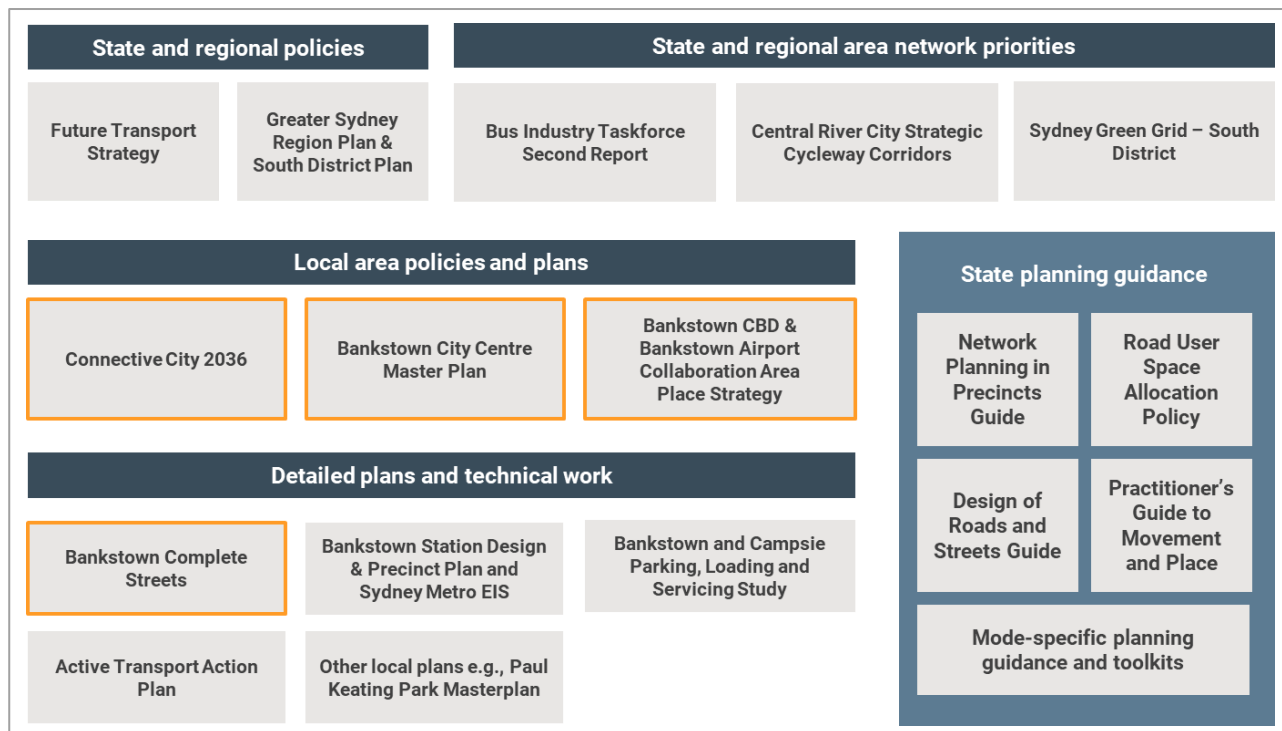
State and regional policies

Future Transport Strategy

Greater Sydney Region Plan & South District Plan

State and regional area network priorities

Bus Industry Taskforce Second Report

Central River City Strategic Cycleway Corridors

Sydney Green Grid – South District

Local area policies and plans

Connective City 2036

Bankstown City Centre Master Plan

Bankstown CBD & Bankstown Airport Collaboration Area Place Strategy

Detailed plans and technical work

Bankstown Complete Streets

Bankstown Station Design & Precinct Plan and Sydney Metro EIS

Bankstown and Campsie Parking, Loading and Servicing Study

Active Transport Action Plan

Other local plans e.g., Paul Keating Park Masterplan

State planning guidance

Network Planning in Precincts Guide

Road User Space Allocation Policy

Design of Roads and Streets Guide

Practitioner's Guide to Movement and Place

Mode-specific planning guidance and toolkits